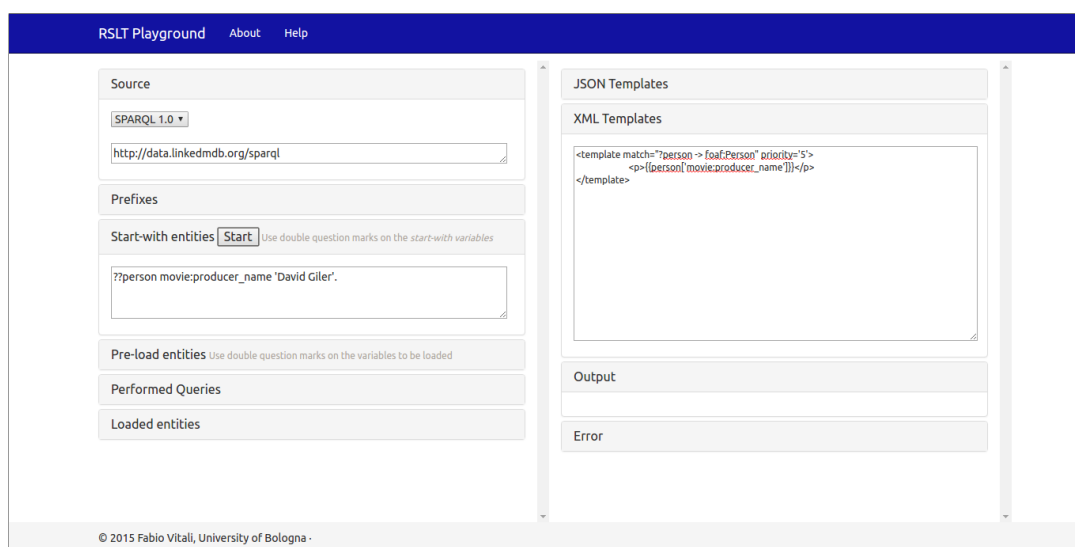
RSLT Playground About Help

Source

SPARQL 1.0

http://data.linkedmdb.org/sparql

Prefixes

Start-with entities Start Use double question marks on the start-with variables

??person movie:producer_name 'David Giler'.

Pre-load entities Use double question marks on the variables to be loaded

Performed Queries

Loaded entities

JSON Templates

XML Templates

<template match="?person -> foaf:Person" priority='5'>
<p>{[person['movie:producer_name']]}</p>
</template>

Output

Error

© 2015 Fabio Vitali, University of Bologna ·